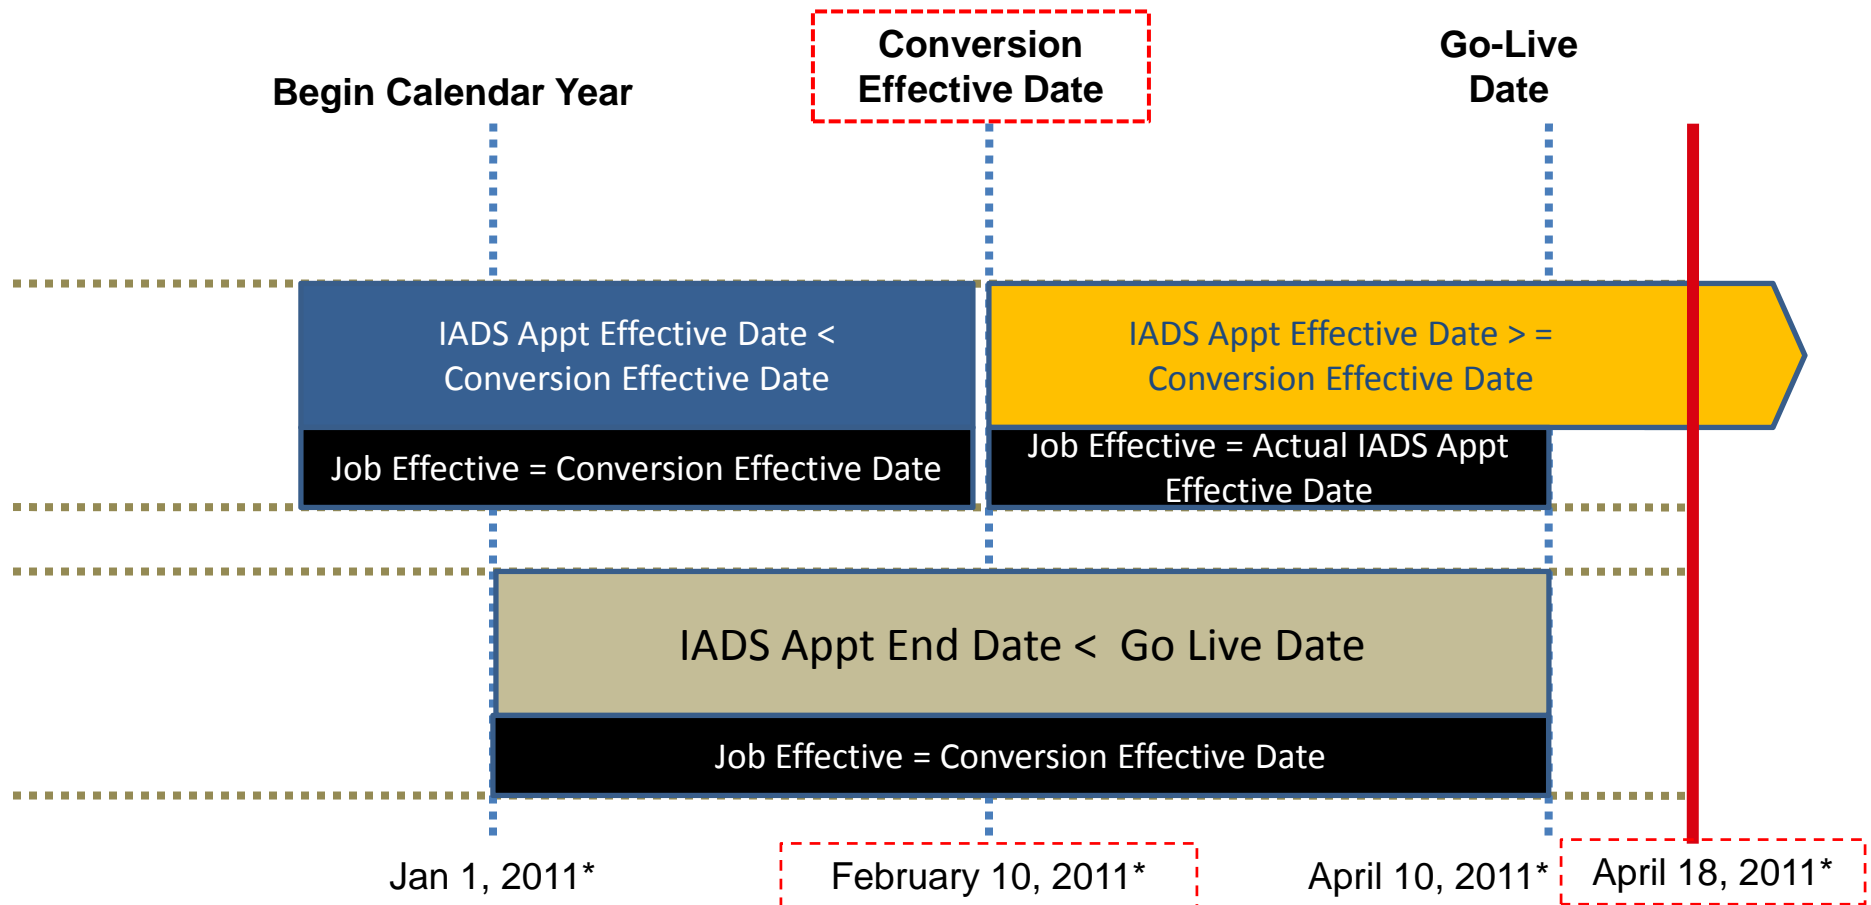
Begin Calendar Year

Conversion Effective Date

Go-Live Date

IADS Appt Effective Date < Conversion Effective Date

Job Effective = Conversion Effective Date

IADS Appt Effective Date > = Conversion Effective Date

Job Effective = Actual IADS Appt Effective Date

IADS Appt End Date < Go Live Date

Job Effective = Conversion Effective Date

Jan 1, 2011*

February 10, 2011*

April 10, 2011*

April 18, 2011*